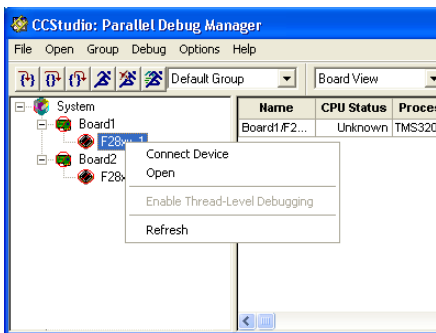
CCStudio: Parallel Debug Manager

File Open Group Debug Options Help

Default Group

Board View

System
Board1
F28x_1
Board2
F28x

| Name | CPU Status | Proces |
|---|---|---|
| Board1/F2... | Unknown | TMS320 |

Connect Device
Open
Enable Thread-Level Debugging
Refresh